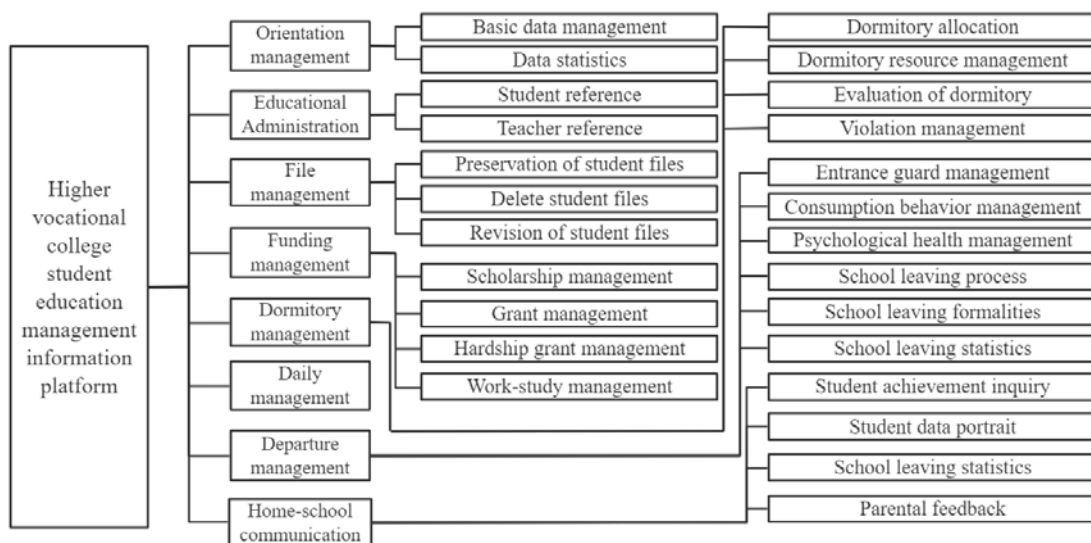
Higher vocational college student education management information platform

Orientation management

Educational Administration

File management

Funding management

Dormitory management

Daily management

Departure management

Home-school communication

Basic data management

Data statistics

Student reference

Teacher reference

Preservation of student files

Delete student files

Revision of student files

Scholarship management

Grant management

Hardship grant management

Work-study management

Dormitory allocation

Dormitory resource management

Evaluation of dormitory

Violation management

Entrance guard management

Consumption behavior management

Psychological health management

School leaving process

School leaving formalities

School leaving statistics

Student achievement inquiry

Student data portrait

School leaving statistics

Parental feedback